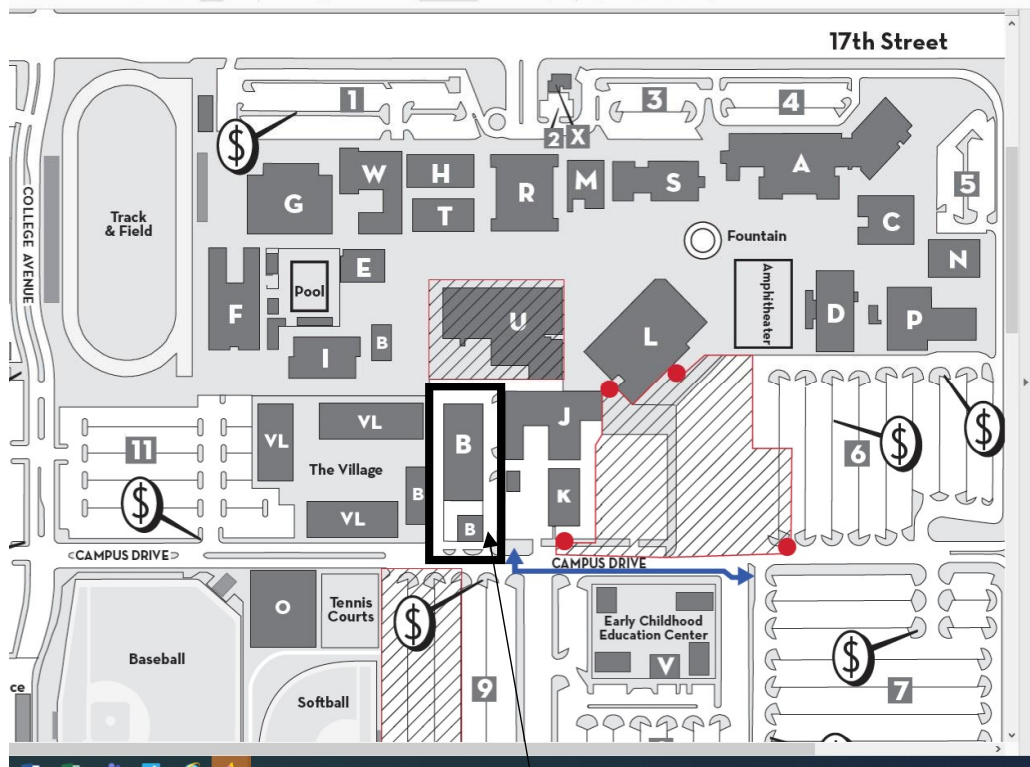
17th Street

1

$

2

X

3

4

5

A

C

N

COLLEGE AVENUE

Track & Field

G

W

H

T

R

M

S

Fountain

E

Pool

F

B

I

U

L

Amphitheater

D

P

VL

VL

VL

11

$

The Village

B

B

B

J

K

6

$

$

<CAMPUS DRIVE>

CAMPUS DRIVE

O

Tennis Courts

$

Baseball

Softball

ce

9

Early Childhood Education Center

V

$

7